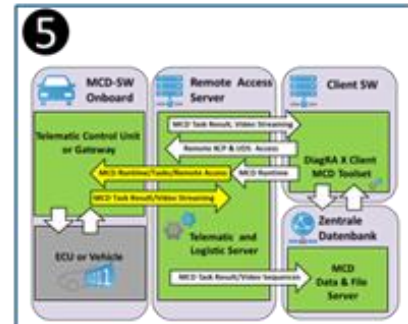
❺

MCD-SW Onboard

Remote Access Server

Client SW

Telematic Control Unit or Gateway

MCD Task Result, Video Streaming

Remote XCP & UDS Access

MCD Runtime

MCD Runtime/Tasks/Remote Access

MCD Task Result/Video Streaming

DiagRA X Client MCD Toolset

Zentrale Datenbank

ECU or Vehicle

Telematic and Logistic Server

MCD Task Result/Video Sequences

MCD Data & File Server